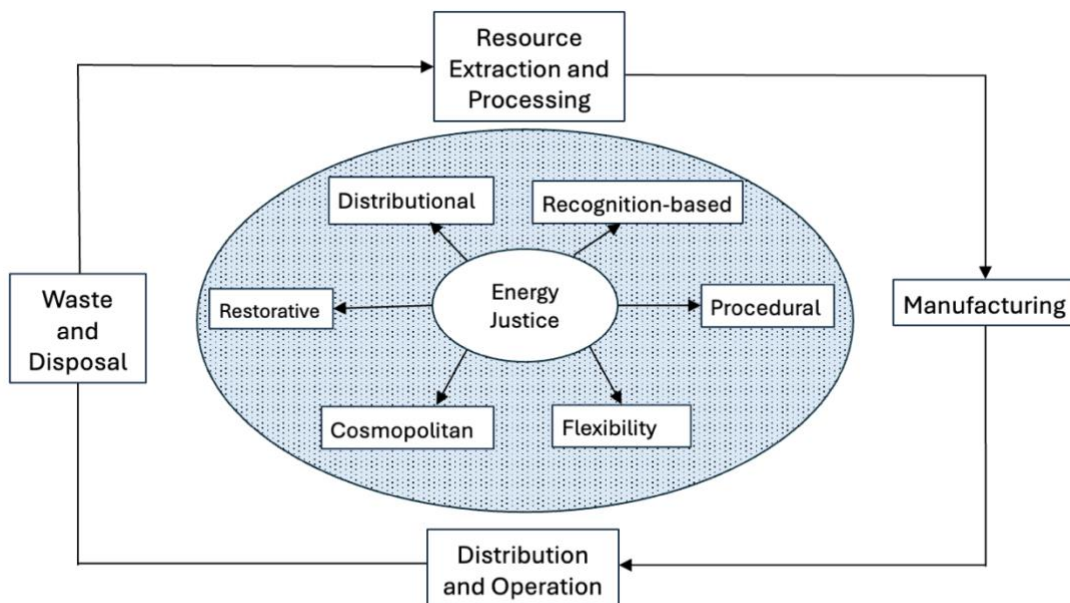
Resource Extraction and Processing

Manufacturing

Distribution and Operation

Waste and Disposal

Distributional

Recognition-based

Energy Justice

Restorative

Procedural

Cosmopolitan

Flexibility